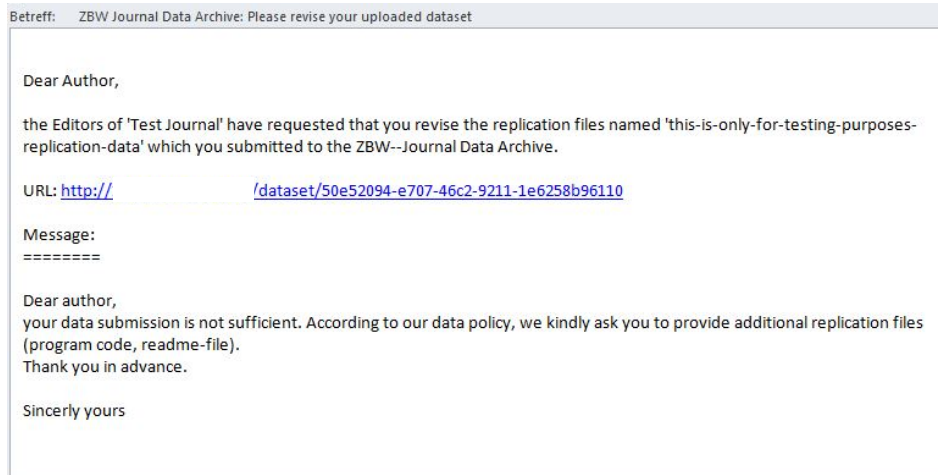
Betreff: ZBW Journal Data Archive: Please revise your uploaded dataset

Dear Author,

the Editors of 'Test Journal' have requested that you revise the replication files named 'this-is-only-for-testing-purposes-replication-data' which you submitted to the ZBW--Journal Data Archive.

URL: http:// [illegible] /dataset/50e52094-e707-46c2-9211-1e6258b96110

Message:
========

Dear author,
your data submission is not sufficient. According to our data policy, we kindly ask you to provide additional replication files (program code, readme-file).
Thank you in advance.

Sincerly yours